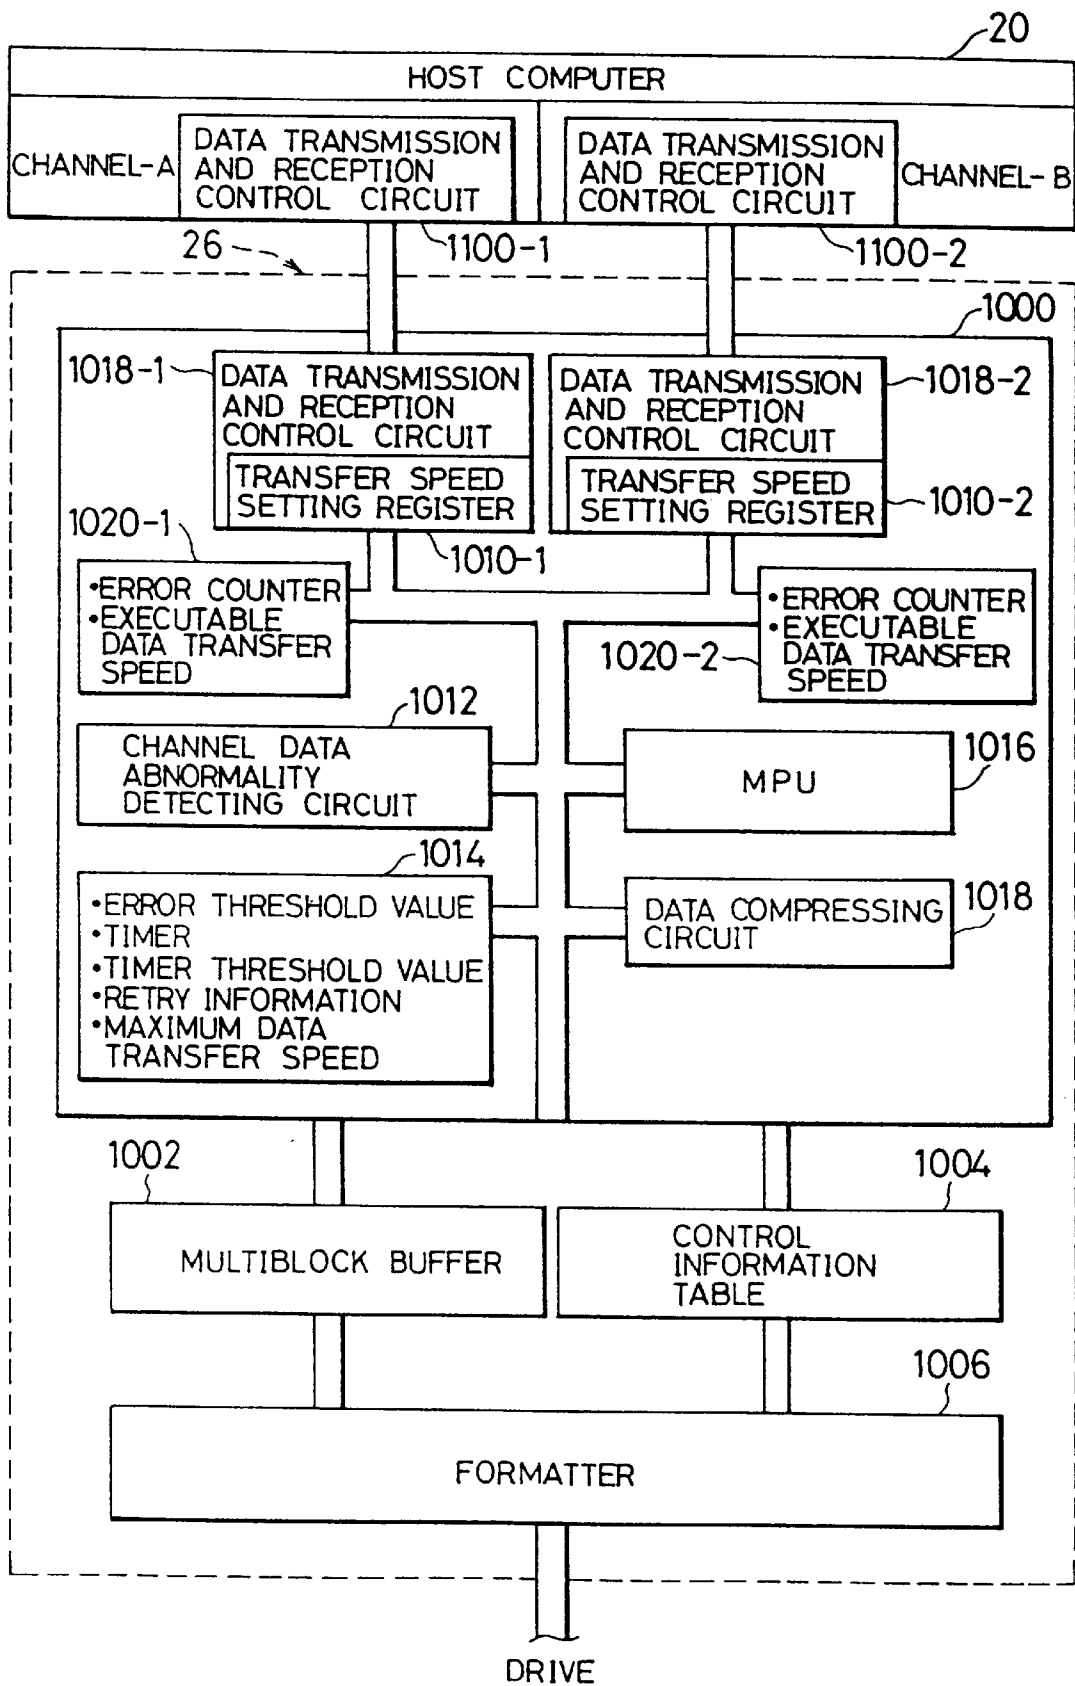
20

HOST COMPUTER

CHANNEL-A

DATA TRANSMISSION AND RECEPTION CONTROL CIRCUIT

DATA TRANSMISSION AND RECEPTION CONTROL CIRCUIT

CHANNEL-B

26

1100-1

1100-2

1000

1018-1

DATA TRANSMISSION AND RECEPTION CONTROL CIRCUIT

TRANSFER SPEED SETTING REGISTER

DATA TRANSMISSION AND RECEPTION CONTROL CIRCUIT

TRANSFER SPEED SETTING REGISTER

1018-2

1010-2

1020-1

1010-1

•ERROR COUNTER
•EXECUTABLE DATA TRANSFER SPEED

•ERROR COUNTER
•EXECUTABLE DATA TRANSFER SPEED

1020-2

1012

CHANNEL DATA ABNORMALITY DETECTING CIRCUIT

MPU

1016

1014

•ERROR THRESHOLD VALUE
•TIMER
•TIMER THRESHOLD VALUE
•RETRY INFORMATION
•MAXIMUM DATA TRANSFER SPEED

DATA COMPRESSING CIRCUIT

1018

1002

1004

MULTIBLOCK BUFFER

CONTROL INFORMATION TABLE

1006

FORMATTER

DRIVE